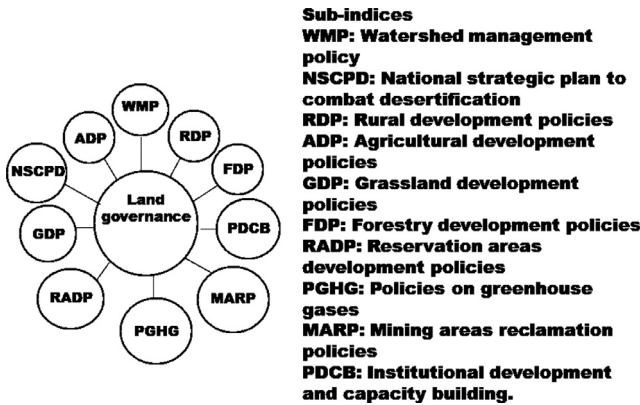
WMP
ADP
RDP
NSCPD
FDP
Land governance
GDP
PDCB
RADP
MARP
PGHG

Sub-indices
WMP: Watershed management policy
NSCPD: National strategic plan to combat desertification
RDP: Rural development policies
ADP: Agricultural development policies
GDP: Grassland development policies
FDP: Forestry development policies
RADP: Reservation areas development policies
PGHG: Policies on greenhouse gases
MARP: Mining areas reclamation policies
PDCB: Institutional development and capacity building.